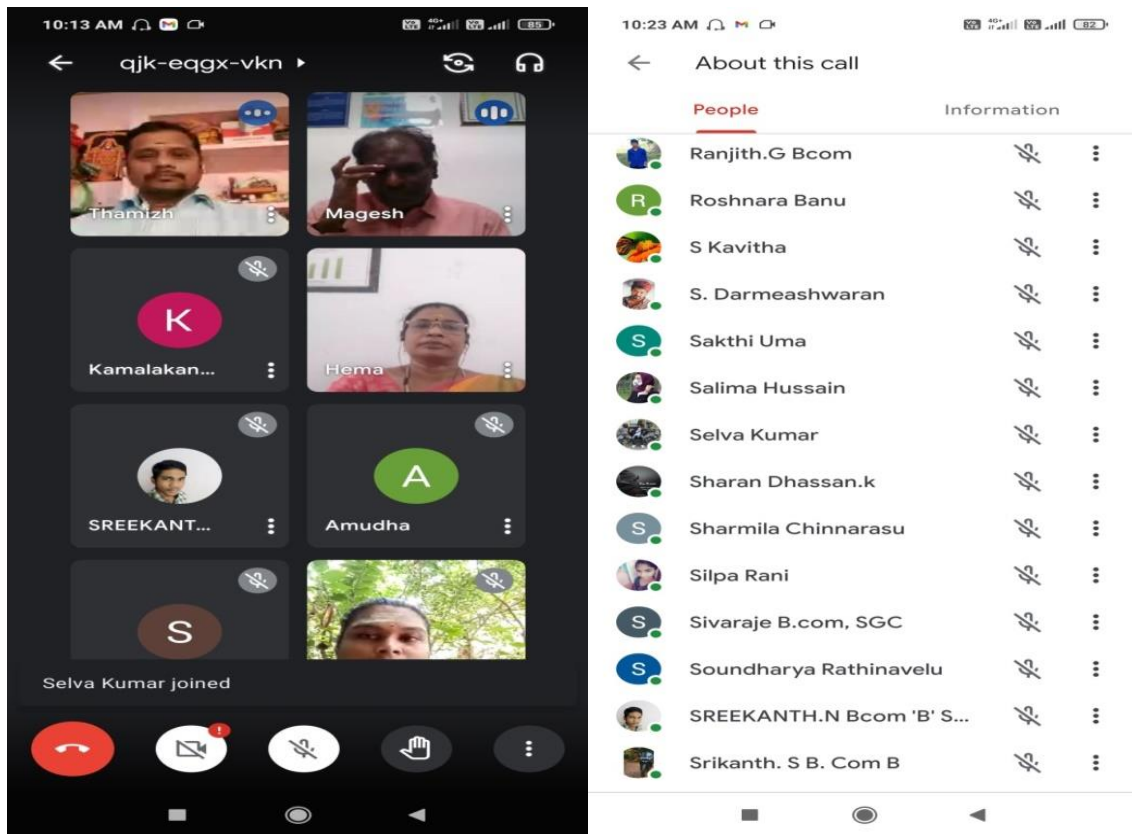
10:13 AM

85

qjk-eqgx-vkn ▸

Thamizh

Magesh

K

Kamalakan...

Hema

SREEKANT...

A

Amudha

S

Selva Kumar joined

10:23 AM

82

About this call

People

Information

Ranjith.G Bcom

R

Roshnara Banu

S Kavitha

S. Darmeashwaran

S

Sakthi Uma

Salima Hussain

Selva Kumar

Sharan Dhassan.k

S

Sharmila Chinnarasu

Silpa Rani

S

Sivaraje B.com, SGC

S

Soundharya Rathinavelu

SREEKANTH.N Bcom 'B' S...

Srikanth. S B. Com B